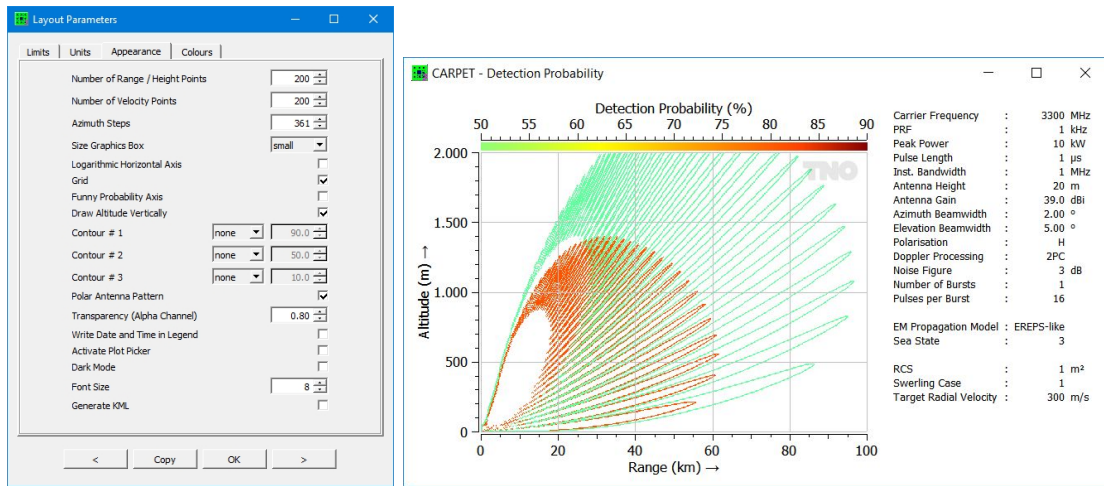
Layout Parameters

Limits | Units | Appearance | Colours

Number of Range / Height Points 200
Number of Velocity Points 200
Azimuth Steps 361
Size Graphics Box small
Logarithmic Horizontal Axis
Grid
Funny Probability Axis
Draw Altitude Vertically
Contour # 1 none 90.0
Contour # 2 none 50.0
Contour # 3 none 10.0
Polar Antenna Pattern
Transparency (Alpha Channel) 0.80
Write Date and Time in Legend
Activate Plot Picker
Dark Mode
Font Size 8
Generate KML

< Copy OK >

CARPET - Detection Probability

Detection Probability (%)
50 55 60 65 70 75 80 85 90

TNO

Altitude (m) →
2.000
1.500
1.000
500
0

0 20 40 60 80 100
Range (km) →

| | | |
|---|---|---|
| Carrier Frequency | : | 3300 MHz |
| PRF | : | 1 kHz |
| Peak Power | : | 10 kW |
| Pulse Length | : | 1 μs |
| Inst. Bandwidth | : | 1 MHz |
| Antenna Height | : | 20 m |
| Antenna Gain | : | 39.0 dBi |
| Azimuth Beamwidth | : | 2.00 ° |
| Elevation Beamwidth | : | 5.00 ° |
| Polarisation | : | H |
| Doppler Processing | : | 2PC |
| Noise Figure | : | 3 dB |
| Number of Bursts | : | 1 |
| Pulses per Burst | : | 16 |
| EM Propagation Model | : | EREPS-like |
| Sea State | : | 3 |
| RCS | : | 1 m² |
| Swerling Case | : | 1 |
| Target Radial Velocity | : | 300 m/s |